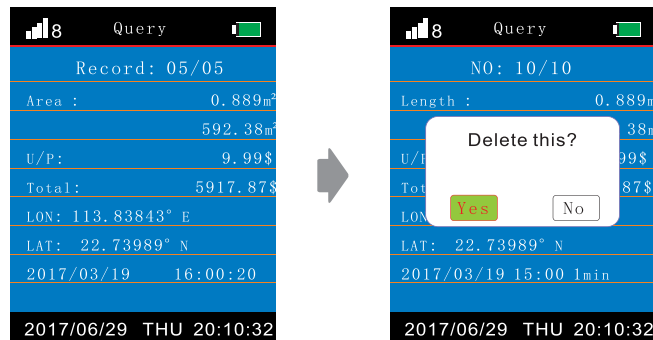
8 Query

Record: 05/05

Area : 0.889m²

592.38m²

U/P: 9.99$

Total: 5917.87$

LON: 113.83843° E

LAT: 22.73989° N

2017/03/19 16:00:20

2017/06/29 THU 20:10:32

8 Query

NO: 10/10

Length : 0.889m

U/P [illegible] 38m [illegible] 99$

Tot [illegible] 87$

LON

Delete this?

Yes No

LAT: 22.73989° N

2017/03/19 15:00 1min

2017/06/29 THU 20:10:32